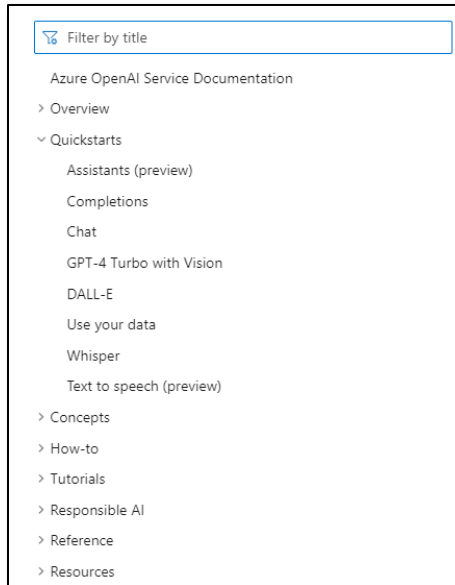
Filter by title

Azure OpenAI Service Documentation

> Overview

⌄ Quickstarts

Assistants (preview)

Completions

Chat

GPT-4 Turbo with Vision

DALL-E

Use your data

Whisper

Text to speech (preview)

> Concepts

> How-to

> Tutorials

> Responsible AI

> Reference

> Resources